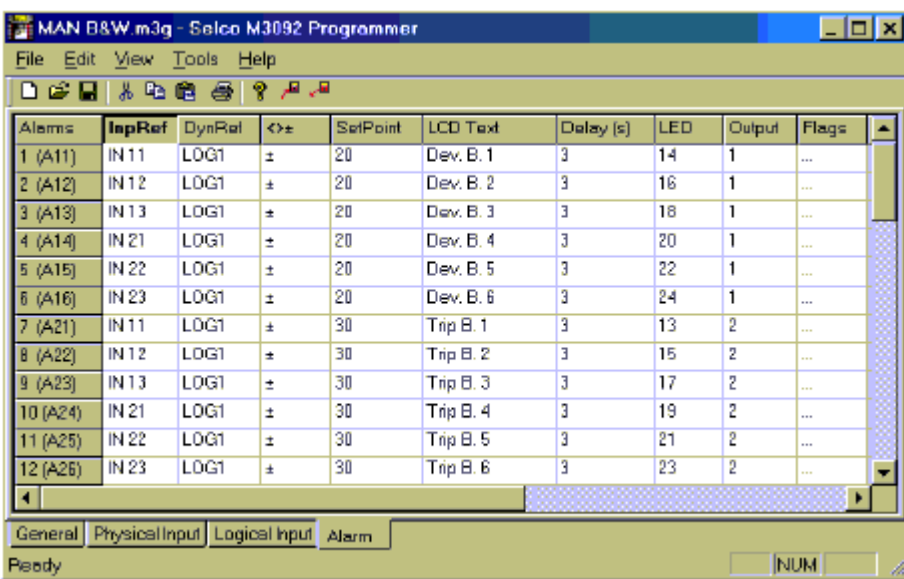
MAN B&W.m3g - Selco M3092 Programmer

File Edit View Tools Help

| Alarms | InpRef | DynRef | <>± | SetPoint | LCD Text | Delay (s) | LED | Output | Flags |
|---|---|---|---|---|---|---|---|---|---|
| 1 (A11) | IN 11 | LOG1 | ± | 20 | Dev. B. 1 | 3 | 14 | 1 | ... |
| 2 (A12) | IN 12 | LOG1 | ± | 20 | Dev. B. 2 | 3 | 16 | 1 | ... |
| 3 (A13) | IN 13 | LOG1 | ± | 20 | Dev. B. 3 | 3 | 18 | 1 | ... |
| 4 (A14) | IN 21 | LOG1 | ± | 20 | Dev. B. 4 | 3 | 20 | 1 | ... |
| 5 (A15) | IN 22 | LOG1 | ± | 20 | Dev. B. 5 | 3 | 22 | 1 | ... |
| 6 (A16) | IN 23 | LOG1 | ± | 20 | Dev. B. 6 | 3 | 24 | 1 | ... |
| 7 (A21) | IN 11 | LOG1 | ± | 30 | Trip B. 1 | 3 | 13 | 2 | ... |
| 8 (A22) | IN 12 | LOG1 | ± | 30 | Trip B. 2 | 3 | 15 | 2 | ... |
| 9 (A23) | IN 13 | LOG1 | ± | 30 | Trip B. 3 | 3 | 17 | 2 | ... |
| 10 (A24) | IN 21 | LOG1 | ± | 30 | Trip B. 4 | 3 | 19 | 2 | ... |
| 11 (A25) | IN 22 | LOG1 | ± | 30 | Trip B. 5 | 3 | 21 | 2 | ... |
| 12 (A26) | IN 23 | LOG1 | ± | 30 | Trip B. 6 | 3 | 23 | 2 | ... |

General | Physical Input | Logical Input | Alarm

Ready NUM